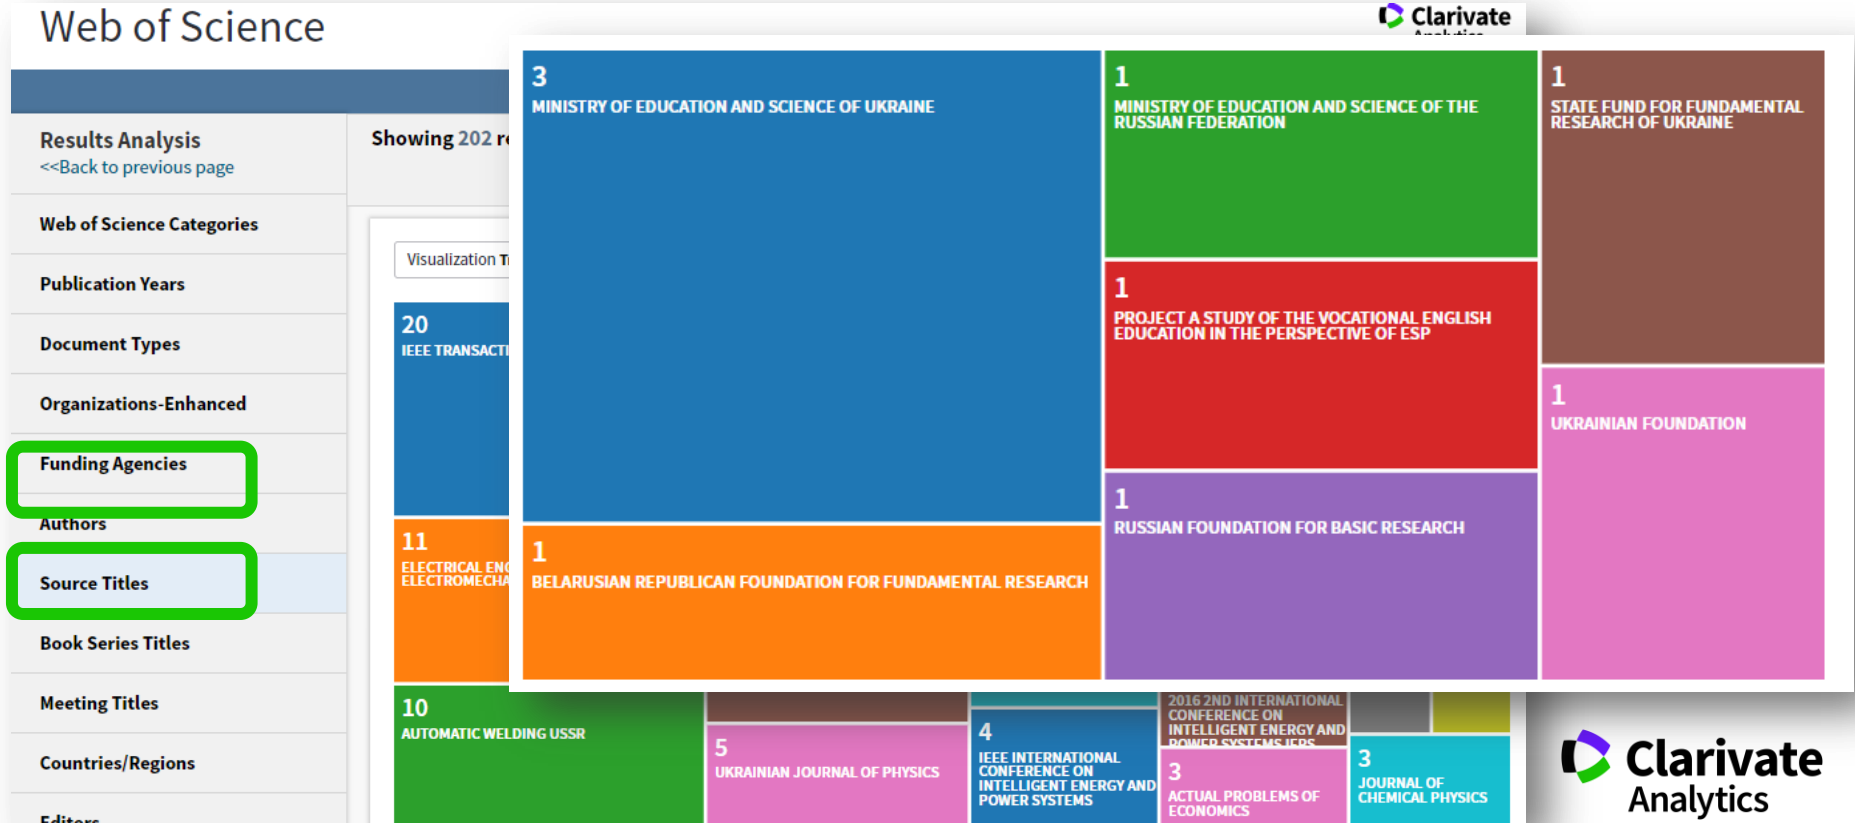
Web of Science

Clarivate
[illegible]

Results Analysis
<<Back to previous page

Showing 202 r

Web of Science Categories

Publication Years

Document Types

Organizations-Enhanced

Funding Agencies

Authors

Source Titles

Book Series Titles

Meeting Titles

Countries/Regions

Editors

Visualization T

20
IEEE TRANSACTI

11
ELECTRICAL EN
ELECTROMECHA

10
AUTOMATIC WELDING USSR

5
UKRAINIAN JOURNAL OF PHYSICS

4
IEEE INTERNATIONAL CONFERENCE ON INTELLIGENT ENERGY AND POWER SYSTEMS

2016 2ND INTERNATIONAL CONFERENCE ON INTELLIGENT ENERGY AND POWER SYSTEMS IEPS

3
ACTUAL PROBLEMS OF ECONOMICS

3
JOURNAL OF CHEMICAL PHYSICS

3
MINISTRY OF EDUCATION AND SCIENCE OF UKRAINE

1
MINISTRY OF EDUCATION AND SCIENCE OF THE RUSSIAN FEDERATION

1
STATE FUND FOR FUNDAMENTAL RESEARCH OF UKRAINE

1
PROJECT A STUDY OF THE VOCATIONAL ENGLISH EDUCATION IN THE PERSPECTIVE OF ESP

1
UKRAINIAN FOUNDATION

1
RUSSIAN FOUNDATION FOR BASIC RESEARCH

1
BELARUSIAN REPUBLICAN FOUNDATION FOR FUNDAMENTAL RESEARCH

Clarivate
Analytics